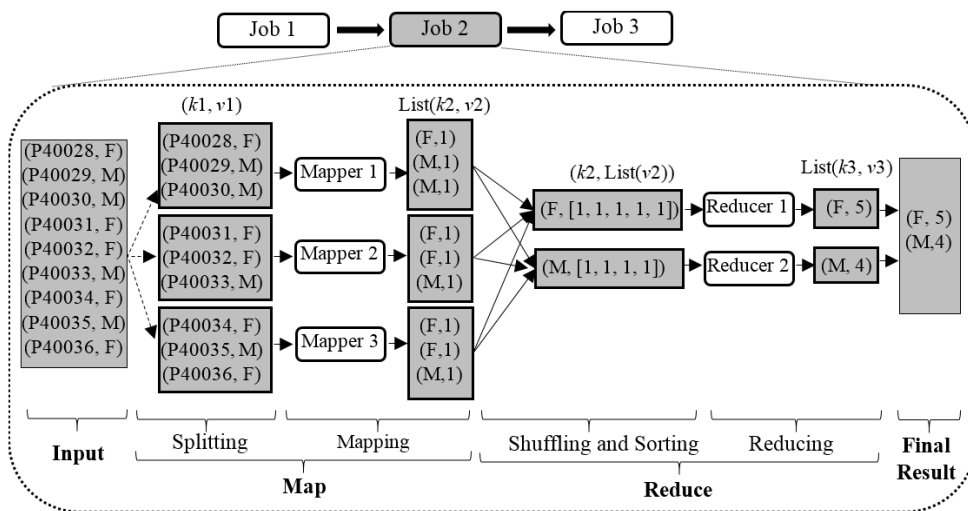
Job 1
Job 2
Job 3

(P40028, F)
(P40029, M)
(P40030, M)
(P40031, F)
(P40032, F)
(P40033, M)
(P40034, F)
(P40035, M)
(P40036, F)

$(k1, v1)$

(P40028, F)
(P40029, M)
(P40030, M)

(P40031, F)
(P40032, F)
(P40033, M)

(P40034, F)
(P40035, M)
(P40036, F)

Mapper 1
Mapper 2
Mapper 3

List$(k2, v2)$

(F,1)
(M,1)
(M,1)

(F,1)
(F,1)
(M,1)

(F,1)
(F,1)
(M,1)

$(k2, \text{List}(v2))$

(F, [1, 1, 1, 1, 1])
(M, [1, 1, 1, 1])

Reducer 1
Reducer 2

List$(k3, v3)$

(F, 5)
(M, 4)

(F, 5)
(M,4)

Input
Splitting
Mapping
Shuffling and Sorting
Reducing
Final Result
Map
Reduce